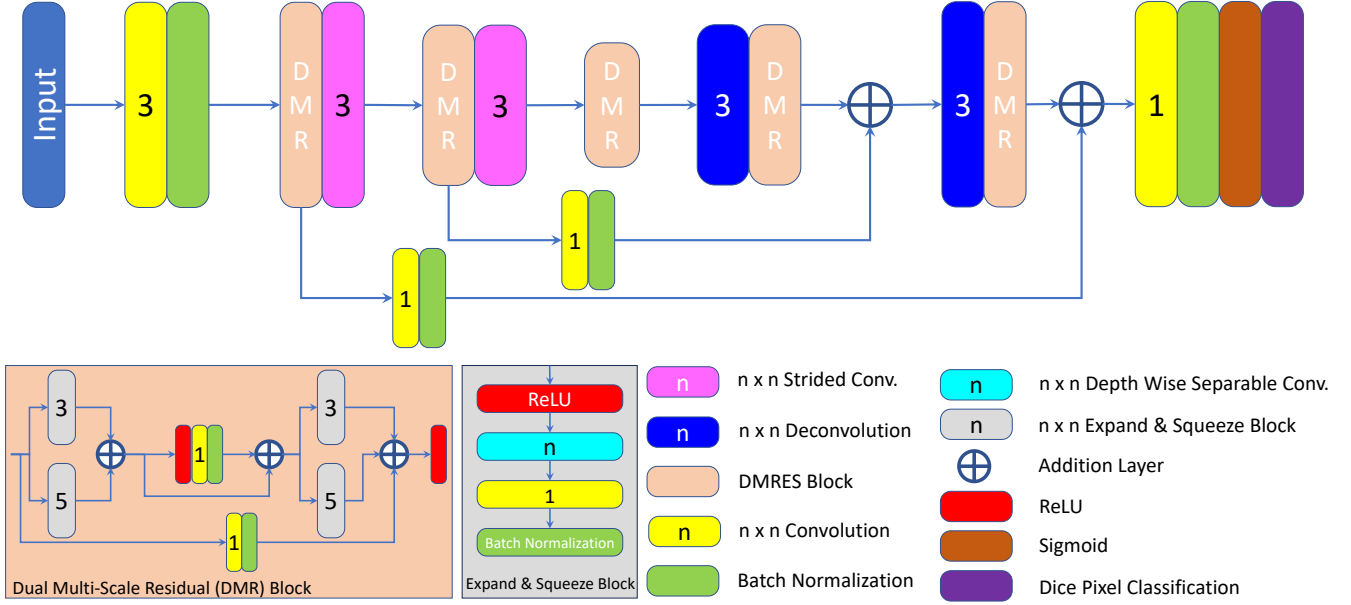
Input

3

D M R 3

D M R 3

D M R

3 D M R

3 D M R

1

1

1

3

5

1

3

5

1

Dual Multi-Scale Residual (DMR) Block

ReLU

n

1

Batch Normalization

Expand & Squeeze Block

n — n x n Strided Conv.

n — n x n Deconvolution

DMRES Block

n — n x n Convolution

Batch Normalization

n — n x n Depth Wise Separable Conv.

n — n x n Expand & Squeeze Block

Addition Layer

ReLU

Sigmoid

Dice Pixel Classification